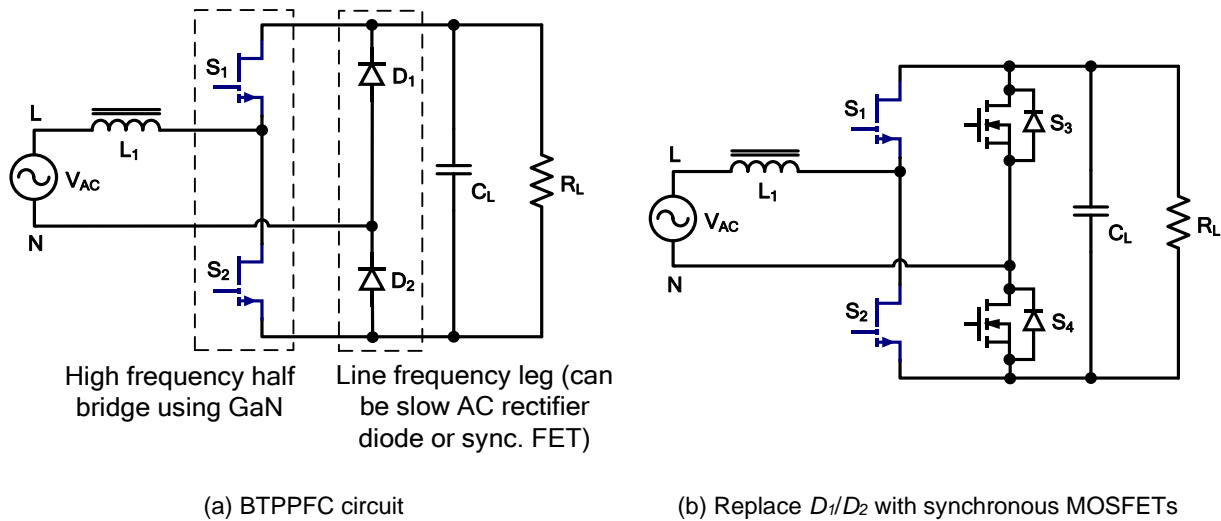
$S_1$

$D_1$

L

$L_1$

$V_{AC}$

$C_L$

$R_L$

N

$S_2$

$D_2$

High frequency half bridge using GaN

Line frequency leg (can be slow AC rectifier diode or sync. FET)

(a) BTPPFC circuit

$S_1$

$S_3$

L

$L_1$

$V_{AC}$

$C_L$

$R_L$

N

$S_2$

$S_4$

(b) Replace $D_1$/$D_2$ with synchronous MOSFETs